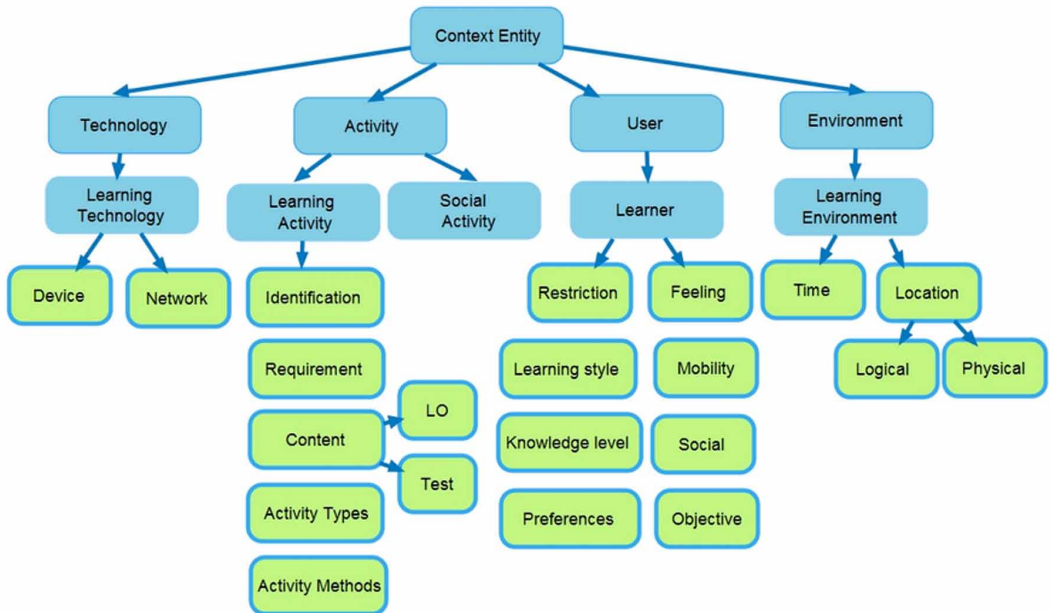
Context Entity

Technology

Learning Technology

Device

Network

Activity

Learning Activity

Social Activity

Identification

Requirement

Content

LO

Test

Activity Types

Activity Methods

User

Learner

Restriction

Feeling

Learning style

Mobility

Knowledge level

Social

Preferences

Objective

Environment

Learning Environment

Time

Location

Logical

Physical